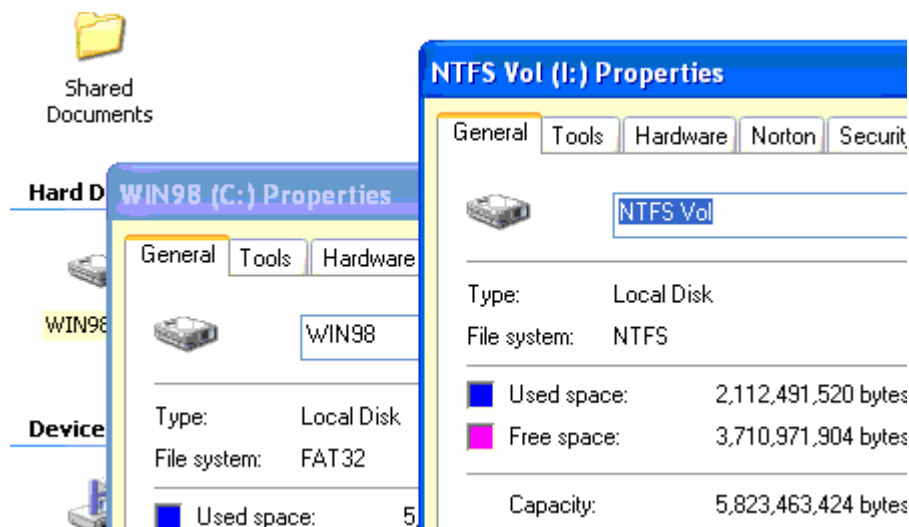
Shared Documents

Hard D

WIN98

Device

WIN98 (C:) Properties

General | Tools | Hardware

WIN98

Type: Local Disk

File system: FAT32

Used space: 5

NTFS Vol (I:) Properties

General | Tools | Hardware | Norton | Securit

NTFS Vol

Type: Local Disk

File system: NTFS

Used space: 2,112,491,520 bytes

Free space: 3,710,971,904 bytes

Capacity: 5,823,463,424 bytes